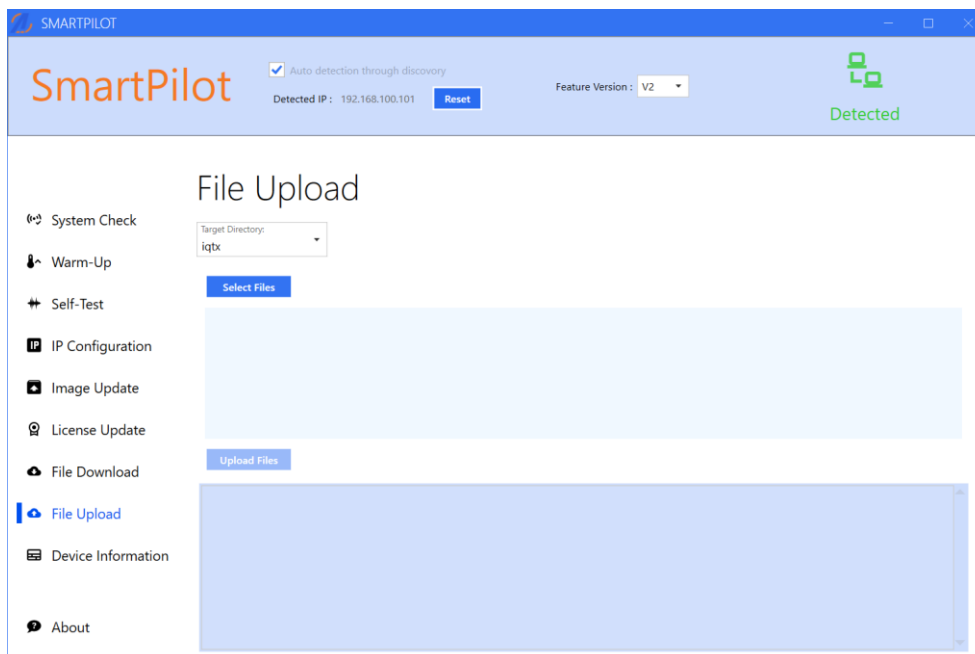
SMARTPILOT

SmartPilot

Auto detection through discovery

Detected IP : 192.168.100.101

Reset

Feature Version : V2

Detected

File Upload

System Check

Warm-Up

Self-Test

IP Configuration

Image Update

License Update

File Download

File Upload

Device Information

About

Target Directory:
iqtx

Select Files

Upload Files